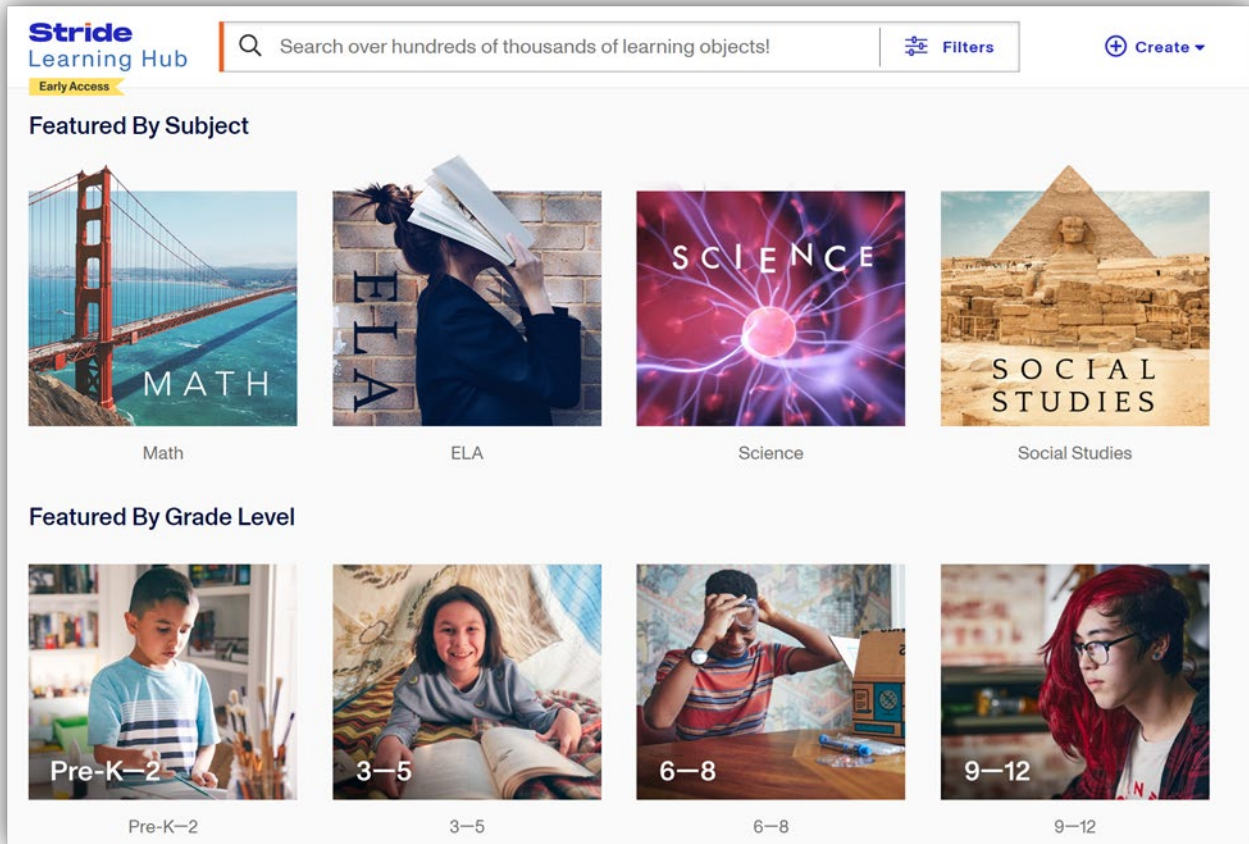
Stride Learning Hub
Early Access

Search over hundreds of thousands of learning objects!

Filters

Create

Featured By Subject

MATH
Math

ELA
ELA

SCIENCE
Science

SOCIAL STUDIES
Social Studies

Featured By Grade Level

Pre-K—2
Pre-K—2

3—5
3—5

6—8
6—8

9—12
9—12